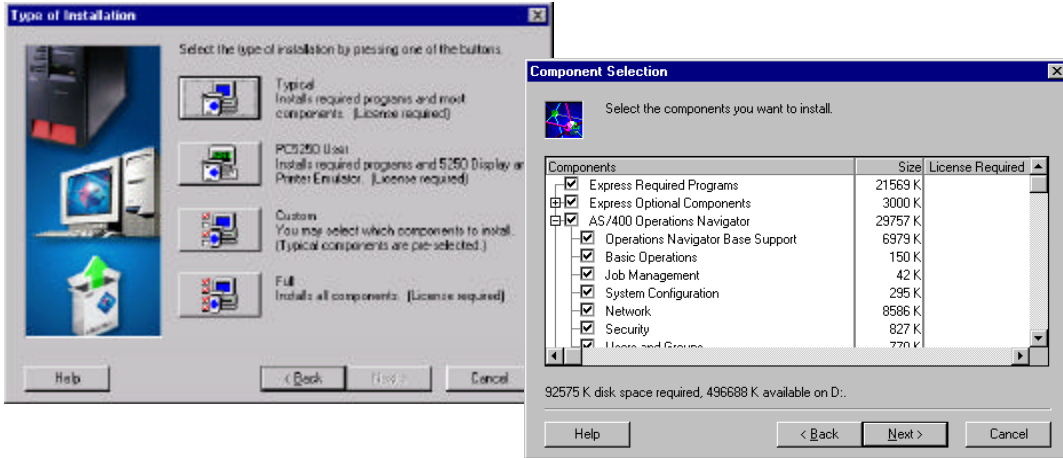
Type of Installation

Select the type of installation by pressing one of the buttons.

Typical
Installs required programs and most components. (License required)

PC5250 User
Installs required programs and 5250 Display and Printer Emulator. (License required)

Custom
You may select which components to install. (Typical components are pre-selected.)

Full
Installs all components. (License required)

Help
< Back
Next >
Cancel

Component Selection

Select the components you want to install.

| Components | Size | License Required |
|---|---|---|
| Express Required Programs | 21569 K | |
| Express Optional Components | 3000 K | |
| AS/400 Operations Navigator | 29757 K | |
| Operations Navigator Base Support | 6979 K | |
| Basic Operations | 150 K | |
| Job Management | 42 K | |
| System Configuration | 295 K | |
| Network | 8586 K | |
| Security | 827 K | |
| Users and Groups | 770 K | |

92575 K disk space required, 496688 K available on D:.

Help
< Back
Next >
Cancel